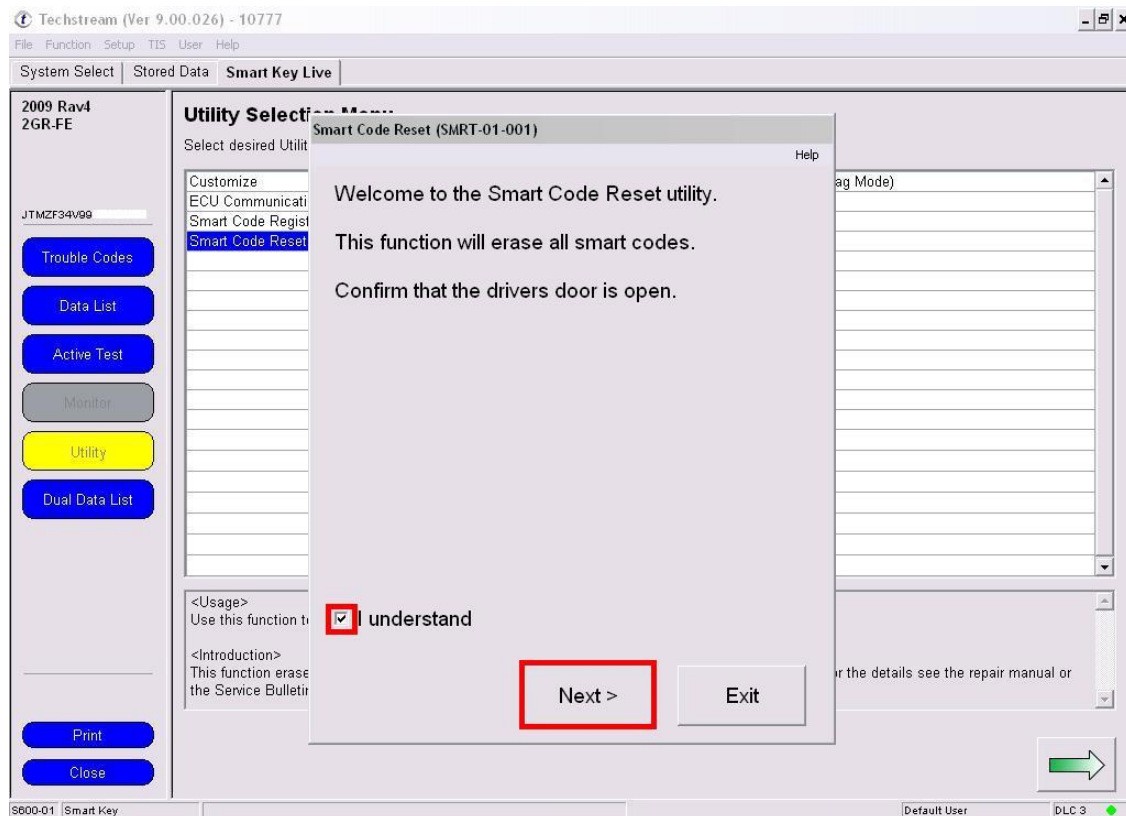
Techstream (Ver 9.00.026) - 10777

File Function Setup TIS User Help

System Select | Stored Data | Smart Key Live

2009 Rav4
2GR-FE

JTMZF34V99

Trouble Codes

Data List

Active Test

Monitor

Utility

Dual Data List

Print

Close

Utility Selecti

Select desired Utilit

Customize
ECU Communicati
Smart Code Regist
Smart Code Reset

ag Mode)

<Usage>
Use this function t

<Introduction>
This function erase
the Service Bulletir

r the details see the repair manual or

Smart Code Reset (SMRT-01-001)

Help

Welcome to the Smart Code Reset utility.

This function will erase all smart codes.

Confirm that the drivers door is open.

I understand

Next >

Exit

S600-01 Smart Key

Default User

DLC 3